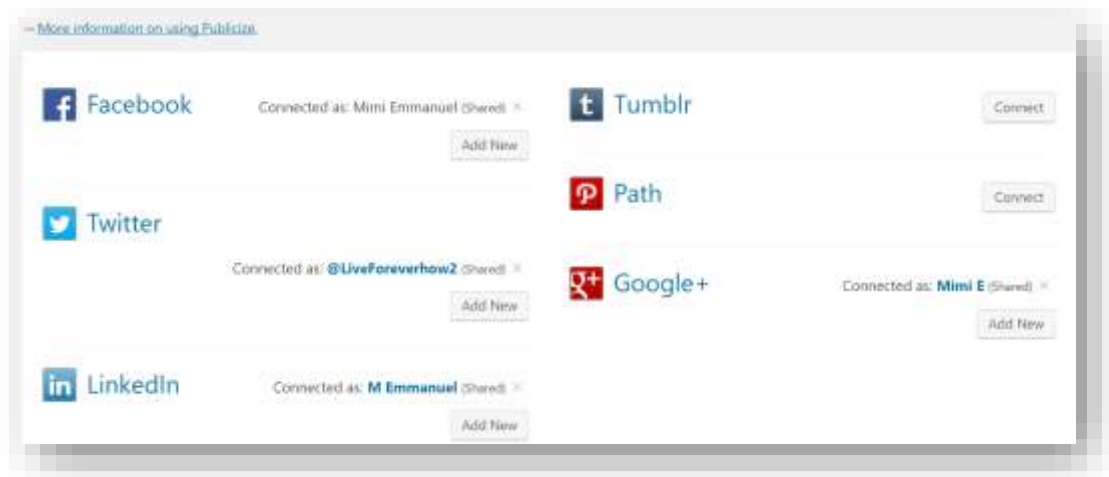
→ More information on using Publicize.

Facebook
Connected as: Mimi Emmanuel (Shared) ×
Add New

Twitter
Connected as: @LiveForeverhow2 (Shared) ×
Add New

LinkedIn
Connected as: M Emmanuel (Shared) ×
Add New

Tumblr
Connect

Path
Connect

Google+
Connected as: Mimi E (Shared) ×
Add New